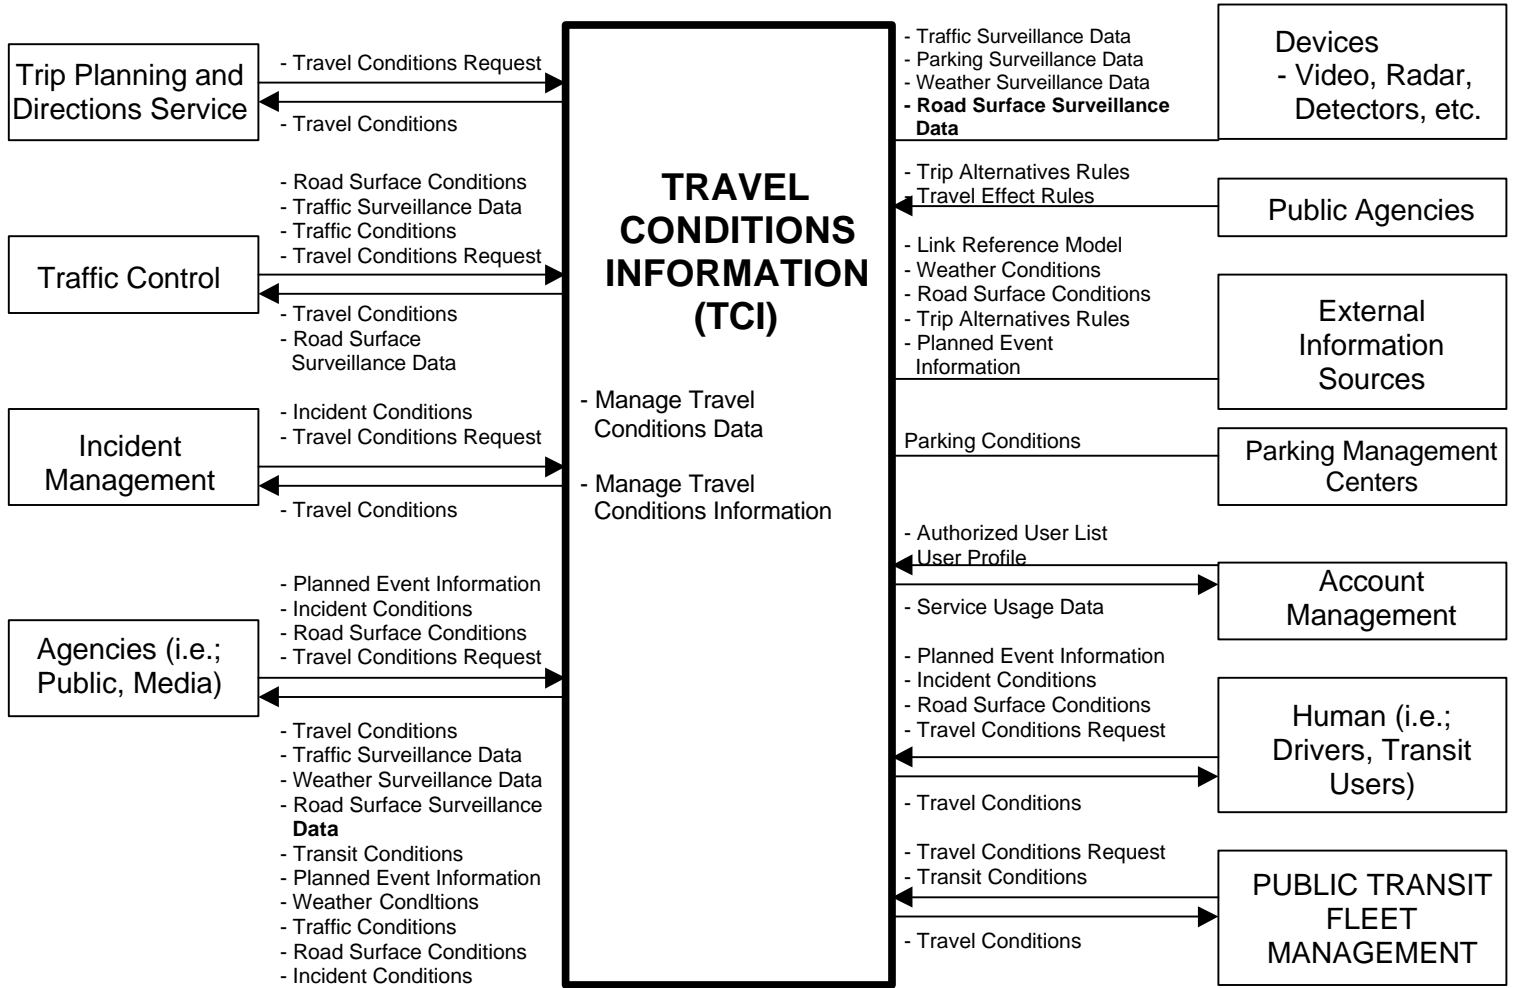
Trip Planning and Directions Service

- Travel Conditions Request

- Travel Conditions

- Road Surface Conditions
- Traffic Surveillance Data
- Traffic Conditions
- Travel Conditions Request

Traffic Control

- Travel Conditions
- Road Surface Surveillance Data

- Incident Conditions
- Travel Conditions Request

Incident Management

- Travel Conditions

- Planned Event Information
- Incident Conditions
- Road Surface Conditions
- Travel Conditions Request

Agencies (i.e.; Public, Media)

- Travel Conditions
- Traffic Surveillance Data
- Weather Surveillance Data
- Road Surface Surveillance **Data**
- Transit Conditions
- Planned Event Information
- Weather Condltions
- Traffic Conditions
- Road Surface Conditions
- Incident Conditions

TRAVEL CONDITIONS INFORMATION (TCI)

- Manage Travel Conditions Data

- Manage Travel Conditions Information

- Traffic Surveillance Data
- Parking Surveillance Data
- Weather Surveillance Data
- **Road Surface Surveillance Data**

Devices
- Video, Radar, Detectors, etc.

- Trip Alternatives Rules
- Travel Effect Rules

Public Agencies

- Link Reference Model
- Weather Conditions
- Road Surface Conditions
- Trip Alternatives Rules
- Planned Event Information

External Information Sources

Parking Conditions

Parking Management Centers

- Authorized User List
- User Profile

- Service Usage Data

Account Management

- Planned Event Information
- Incident Conditions
- Road Surface Conditions
- Travel Conditions Request

Human (i.e.; Drivers, Transit Users)

- Travel Conditions

- Travel Conditions Request
- Transit Conditions

PUBLIC TRANSIT FLEET MANAGEMENT

- Travel Conditions